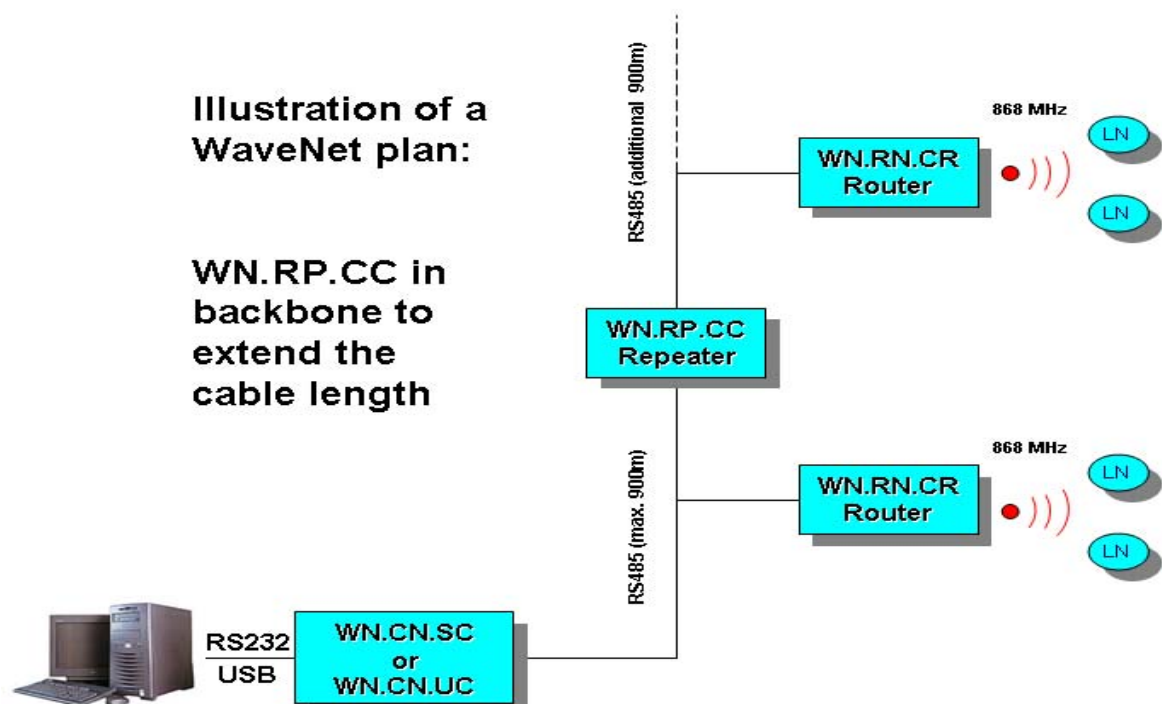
Illustration of a WaveNet plan:

WN.RP.CC in backbone to extend the cable length

RS485 (additional 900m)

868 MHz

WN.RN.CR
Router

LN

LN

WN.RP.CC
Repeater

RS485 (max. 900m)

868 MHz

WN.RN.CR
Router

LN

LN

RS232

USB

WN.CN.SC
or
WN.CN.UC